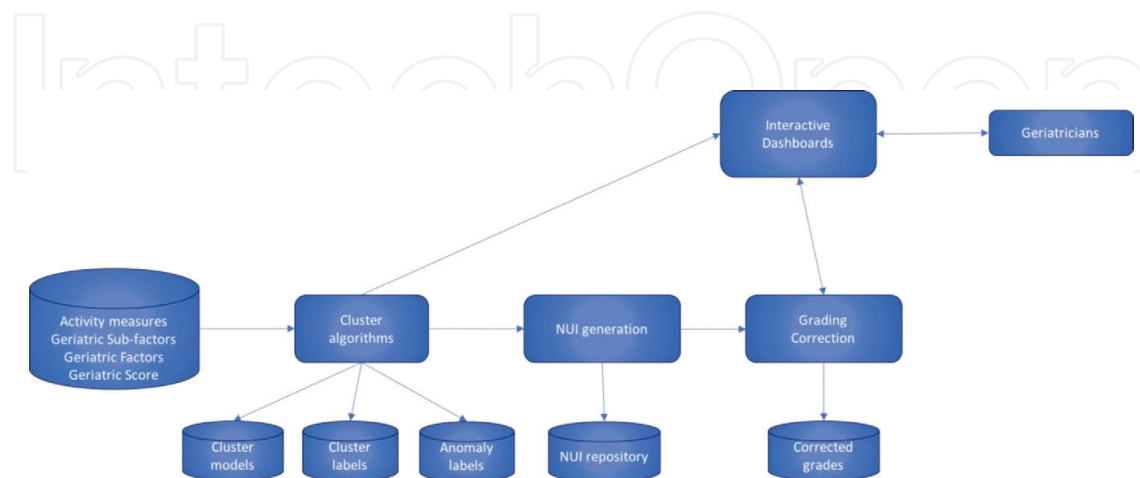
IntechOpen

Interactive Dashboards

Geriatricians

Activity measures
Geriatric Sub-factors
Geriatric Factors
Geriatric Score

Cluster algorithms

NUI generation

Grading Correction

Cluster models

Cluster labels

Anomaly labels

NUI repository

Corrected grades